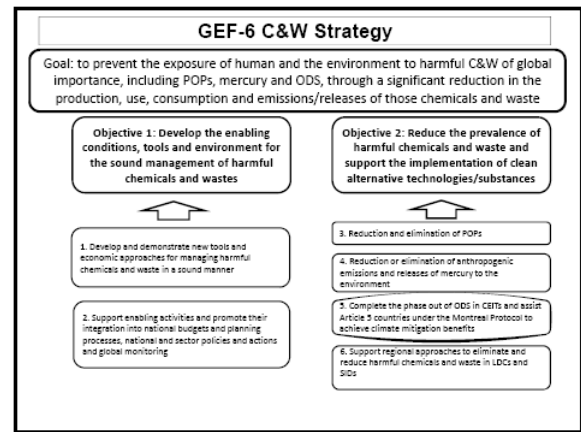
GEF-6 C&W Strategy

Goal: to prevent the exposure of human and the environment to harmful C&W of global importance, including POPs, mercury and ODS, through a significant reduction in the production, use, consumption and emissions/releases of those chemicals and waste

Objective 1: Develop the enabling conditions, tools and environment for the sound management of harmful chemicals and wastes

1. Develop and demonstrate new tools and economic approaches for managing harmful chemicals and waste in a sound manner

2. Support enabling activities and promote their integration into national budgets and planning processes, national and sector policies and actions and global monitoring

Objective 2: Reduce the prevalence of harmful chemicals and waste and support the implementation of clean alternative technologies/substances

3. Reduction and elimination of POPs

4. Reduction or elimination of anthropogenic emissions and releases of mercury to the environment

5. Complete the phase out of ODS in CEITs and assist Article 5 countries under the Montreal Protocol to achieve climate mitigation benefits

6. Support regional approaches to eliminate and reduce harmful chemicals and waste in LDCs and SIDs